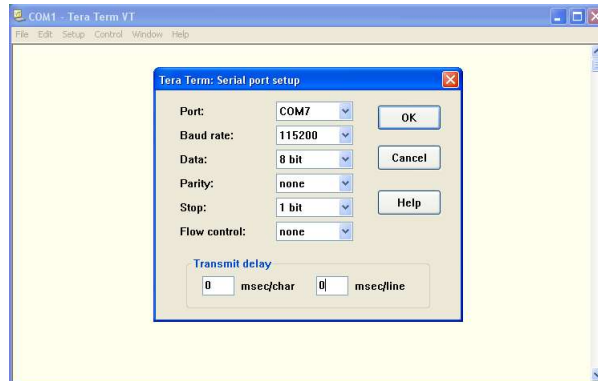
COM1 - Tera Term VT
File Edit Setup Control Window Help

Tera Term: Serial port setup

Port: COM7
Baud rate: 115200
Data: 8 bit
Parity: none
Stop: 1 bit
Flow control: none

OK
Cancel
Help

Transmit delay
0 msec/char 0 msec/line